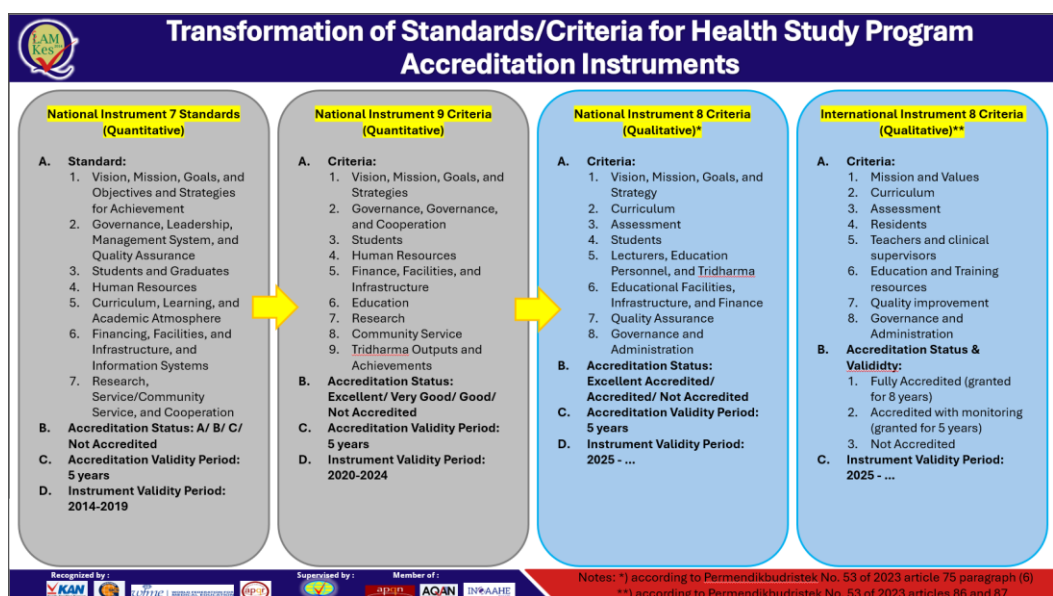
LAM Kes

Transformation of Standards/Criteria for Health Study Program Accreditation Instruments

National Instrument 7 Standards (Quantitative)

A. Standard:
1. Vision, Mission, Goals, and Objectives and Strategies for Achievement
2. Governance, Leadership, Management System, and Quality Assurance
3. Students and Graduates
4. Human Resources
5. Curriculum, Learning, and Academic Atmosphere
6. Financing, Facilities, and Infrastructure, and Information Systems
7. Research, Service/Community Service, and Cooperation

B. Accreditation Status: A/ B/ C/ Not Accredited
C. Accreditation Validity Period: 5 years
D. Instrument Validity Period: 2014-2019

National Instrument 9 Criteria (Quantitative)

A. Criteria:
1. Vision, Mission, Goals, and Strategies
2. Governance, Governance, and Cooperation
3. Students
4. Human Resources
5. Finance, Facilities, and Infrastructure
6. Education
7. Research
8. Community Service
9. Tridharma Outputs and Achievements

B. Accreditation Status: Excellent/ Very Good/ Good/ Not Accredited
C. Accreditation Validity Period: 5 years
D. Instrument Validity Period: 2020-2024

National Instrument 8 Criteria (Qualitative)*

A. Criteria:
1. Vision, Mission, Goals, and Strategy
2. Curriculum
3. Assessment
4. Students
5. Lecturers, Education Personnel, and Tridharma
6. Educational Facilities, Infrastructure, and Finance
7. Quality Assurance
8. Governance and Administration

B. Accreditation Status: Excellent Accredited/ Accredited/ Not Accredited
C. Accreditation Validity Period: 5 years
D. Instrument Validity Period: 2025 - ...

International Instrument 8 Criteria (Qualitative)**

A. Criteria:
1. Mission and Values
2. Curriculum
3. Assessment
4. Residents
5. Teachers and clinical supervisors
6. Education and Training resources
7. Quality improvement
8. Governance and Administration

B. Accreditation Status & Valididty:
1. Fully Accredited (granted for 8 years)
2. Accredited with monitoring (granted for 5 years)
3. Not Accredited

C. Instrument Validity Period: 2025 - ...

Recognized by : KAN
Supervised by :
Member of : apqn AQAN INQAAHE

Notes: *) according to Permendikbudristek No. 53 of 2023 article 75 paragraph (6)
**) according to Permendikbudristek No. 53 of 2023 articles 86 and 87